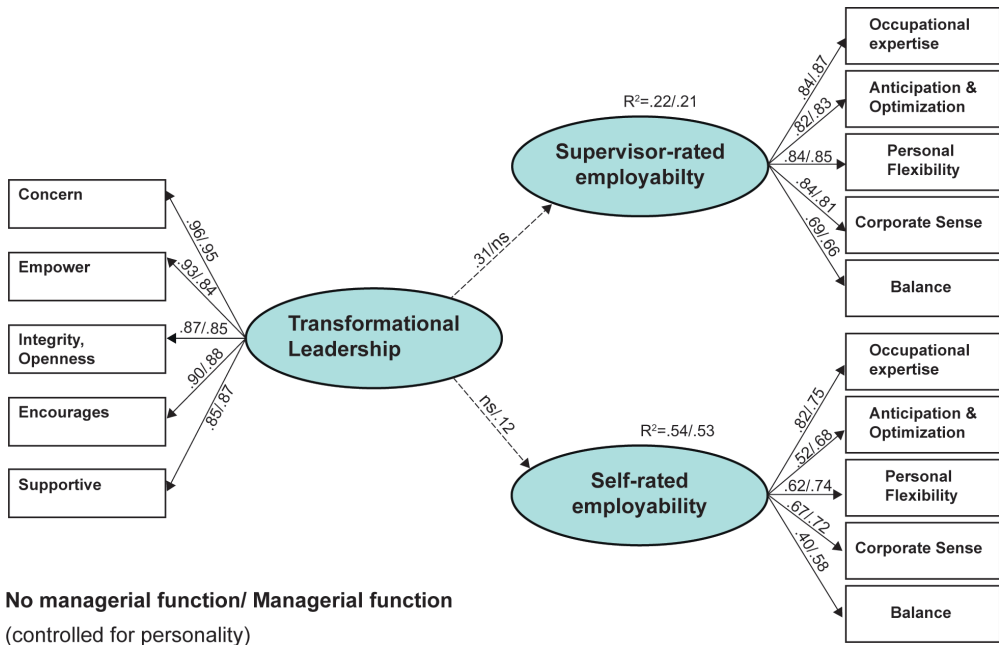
Concern

Empower

Integrity, Openness

Encourages

Supportive

.96/.95

.93/.84

.87/.85

.90/.88

.85/.87

Transformational Leadership

.31/ns

ns/.12

$R^2$=.22/.21

Supervisor-rated employabilty

$R^2$=.54/.53

Self-rated employability

.84/.87

.82/.83

.84/.85

.84/.81

.69/.66

Occupational expertise

Anticipation & Optimization

Personal Flexibility

Corporate Sense

Balance

.82/.75

.52/.68

.62/.74

.67/.72

.40/.58

Occupational expertise

Anticipation & Optimization

Personal Flexibility

Corporate Sense

Balance

No managerial function/ Managerial function

(controlled for personality)